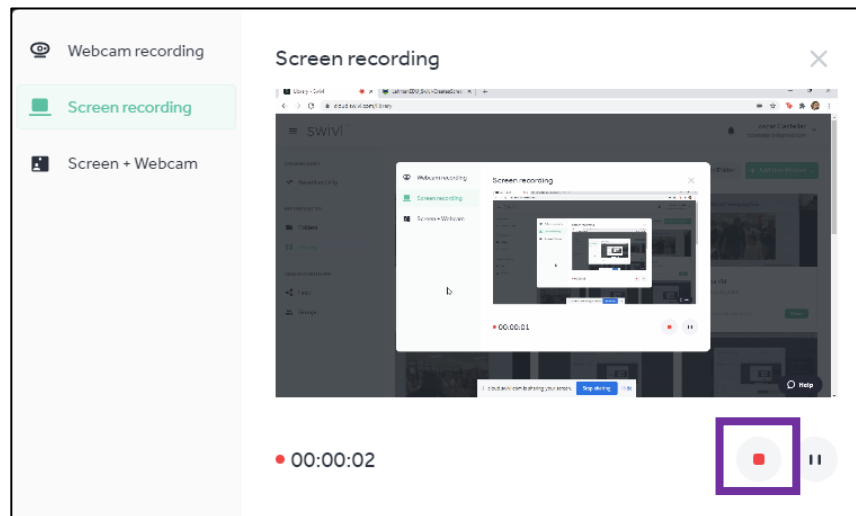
Webcam recording

Screen recording

Screen + Webcam

Screen recording

Library - Swivl

swivl

Webcam recording

Screen recording

Screen + Webcam

Screen recording

00:00:01

Stop sharing

Help

00:00:02